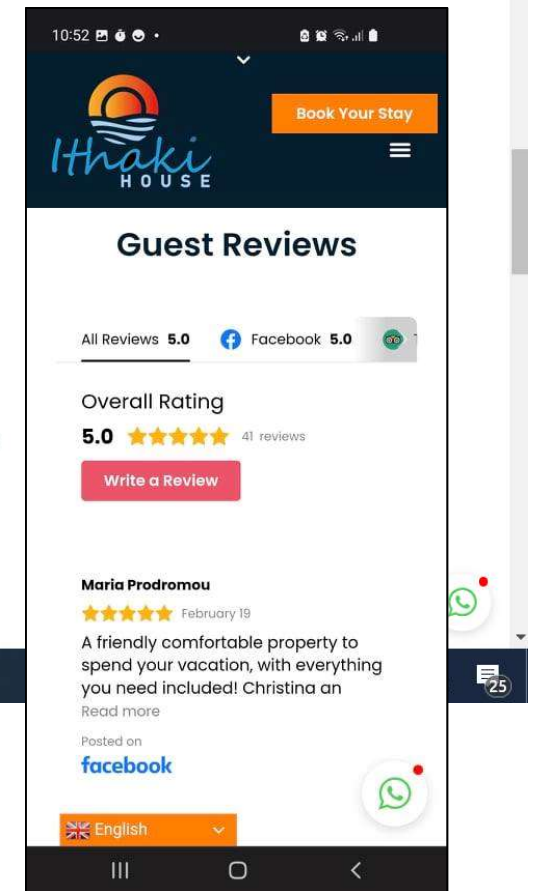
10:52

Ithaki HOUSE

Book Your Stay

Guest Reviews

All Reviews 5.0 Facebook 5.0

Overall Rating

5.0 41 reviews

Write a Review

Maria Prodromou

February 19

A friendly comfortable property to spend your vacation, with everything you need included! Christina an

Read more

Posted on

facebook

25

English